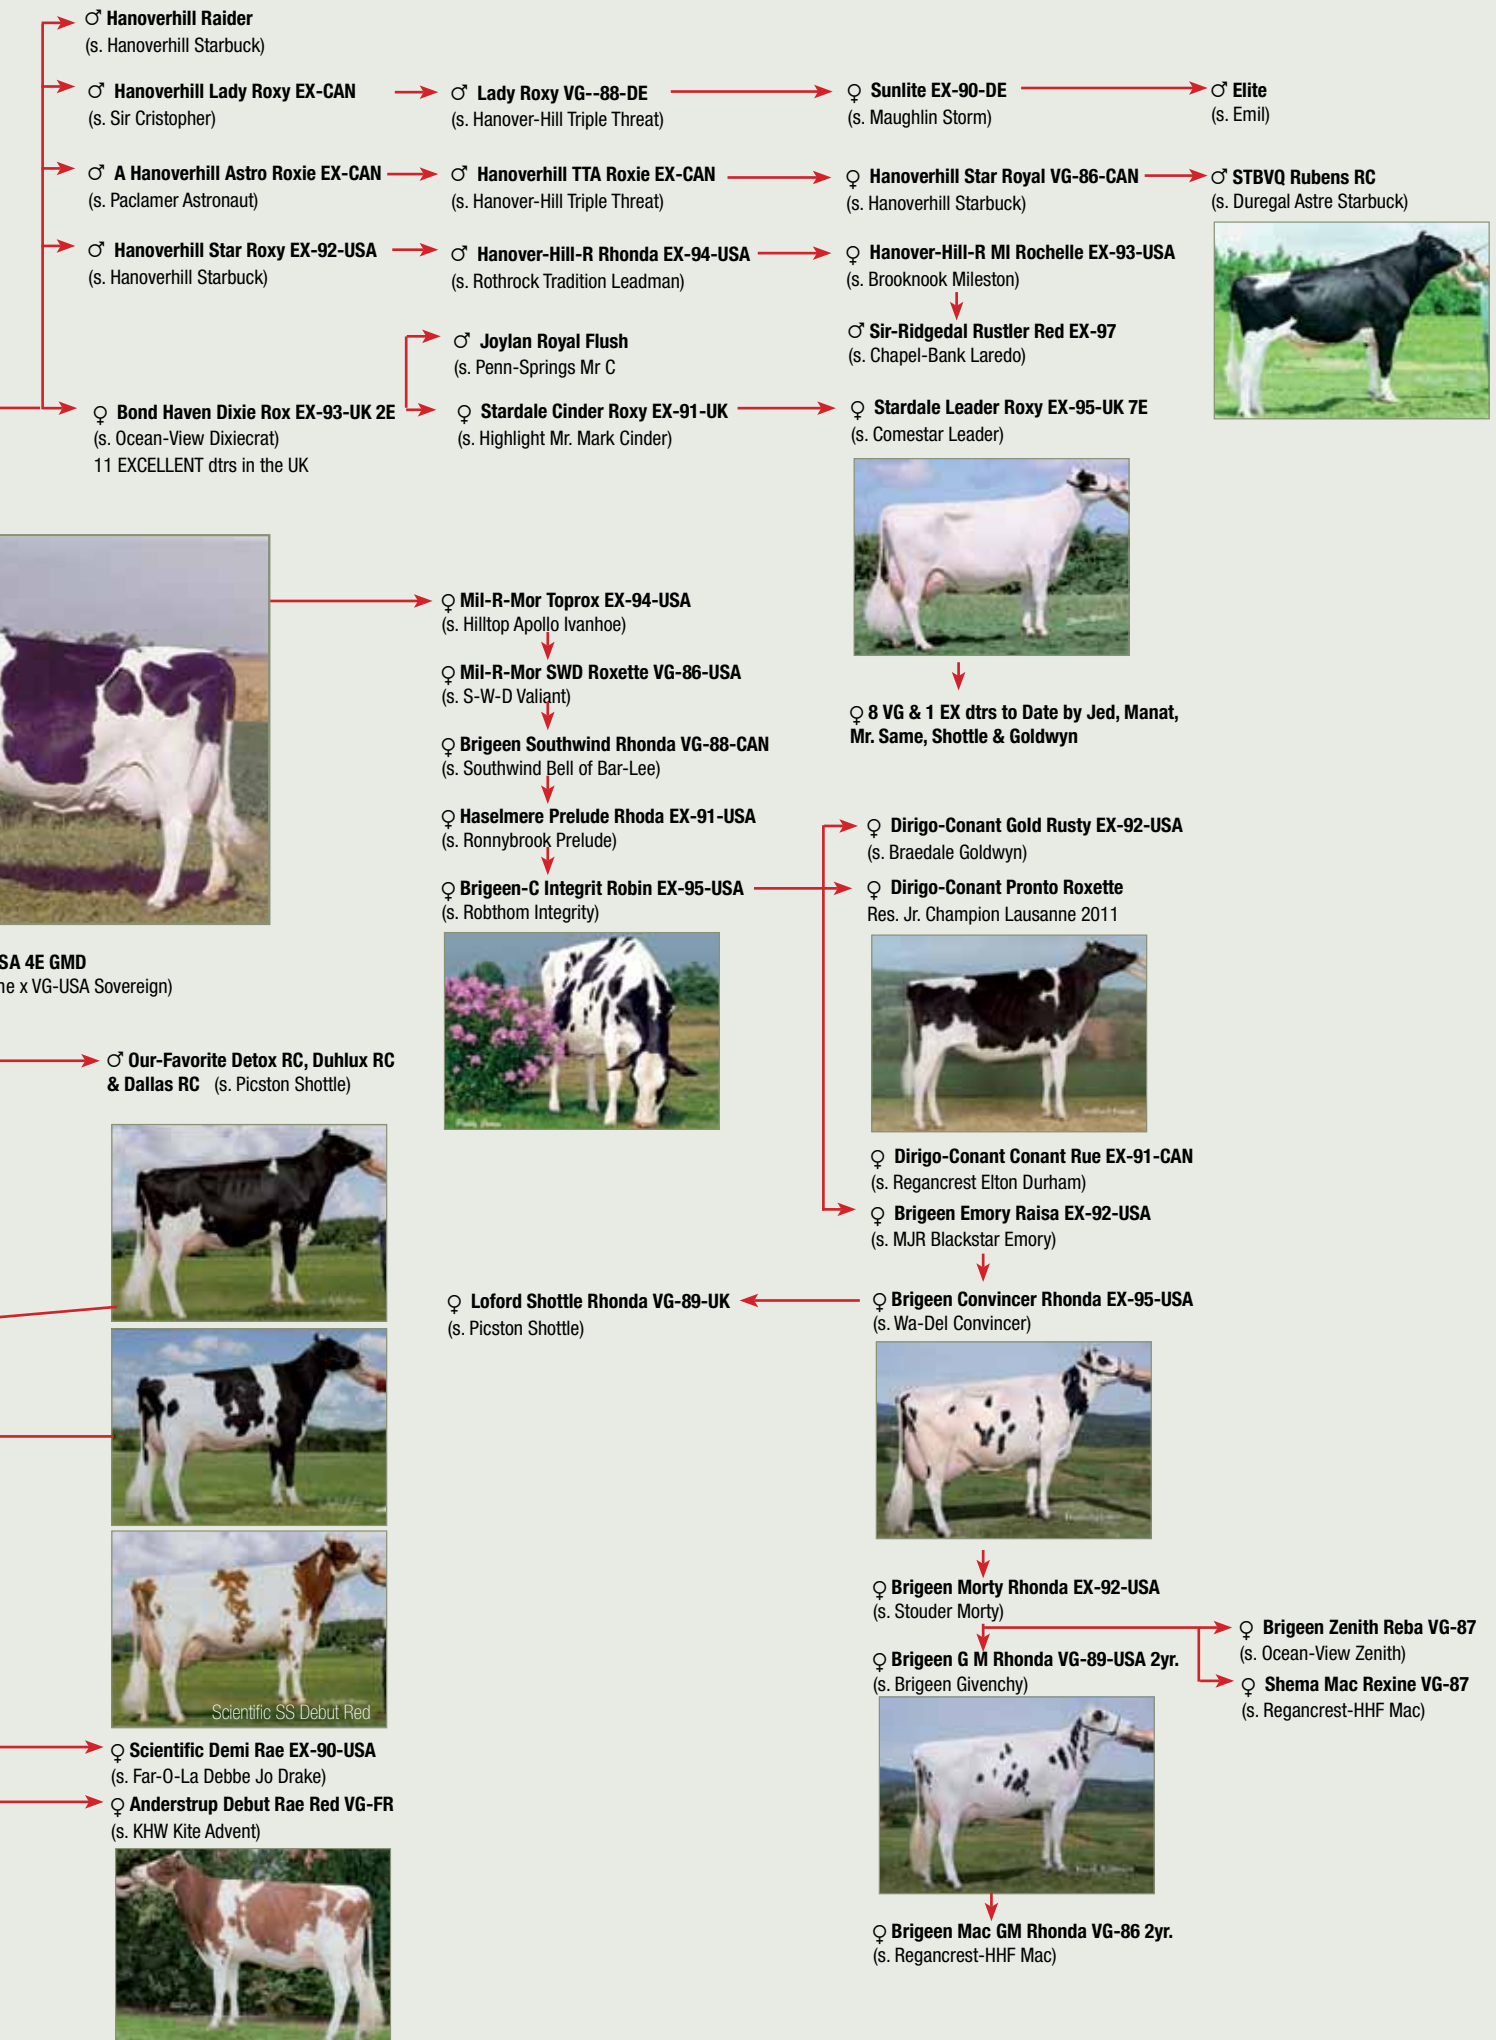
♂ Hanoverhill Raider
(s. Hanoverhill Starbuck)

♂ Hanoverhill Lady Roxy EX-CAN
(s. Sir Cristopher)

♂ Lady Roxy VG--88-DE
(s. Hanover-Hill Triple Threat)

♀ Sunlite EX-90-DE
(s. Maughlin Storm)

♂ Elite
(s. Emil)

♂ A Hanoverhill Astro Roxie EX-CAN
(s. Paclamer Astronaut)

♂ Hanoverhill TTA Roxie EX-CAN
(s. Hanover-Hill Triple Threat)

♀ Hanoverhill Star Royal VG-86-CAN
(s. Hanoverhill Starbuck)

♂ STBVQ Rubens RC
(s. Duregal Astre Starbuck)

♂ Hanoverhill Star Roxy EX-92-USA
(s. Hanoverhill Starbuck)

♂ Hanover-Hill-R Rhonda EX-94-USA
(s. Rothrock Tradition Leadman)

♀ Hanover-Hill-R MI Rochelle EX-93-USA
(s. Brooknook Mileston)

♂ Sir-Ridgedal Rustler Red EX-97
(s. Chapel-Bank Laredo)

♂ Joylan Royal Flush
(s. Penn-Springs Mr C

♀ Bond Haven Dixie Rox EX-93-UK 2E
(s. Ocean-View Dixiecrat)
11 EXCELLENT dtrs in the UK

♀ Stardale Cinder Roxy EX-91-UK
(s. Highlight Mr. Mark Cinder)

♀ Stardale Leader Roxy EX-95-UK 7E
(s. Comestar Leader)

♀ 8 VG & 1 EX dtrs to Date by Jed, Manat, Mr. Same, Shottle & Goldwyn

♀ Mil-R-Mor Toprox EX-94-USA
(s. Hilltop Apollo Ivanhoe)

♀ Mil-R-Mor SWD Roxette VG-86-USA
(s. S-W-D Valiant)

♀ Brigeen Southwind Rhonda VG-88-CAN
(s. Southwind Bell of Bar-Lee)

♀ Haselmere Prelude Rhoda EX-91-USA
(s. Ronnybrook Prelude)

♀ Brigeen-C Integrit Robin EX-95-USA
(s. Robthom Integrity)

♀ Dirigo-Conant Gold Rusty EX-92-USA
(s. Braedale Goldwyn)

♀ Dirigo-Conant Pronto Roxette
Res. Jr. Champion Lausanne 2011

SA 4E GMD
ne x VG-USA Sovereign)

♂ Our-Favorite Detox RC, Duhlux RC & Dallas RC (s. Picston Shottle)

♀ Dirigo-Conant Conant Rue EX-91-CAN
(s. Regancrest Elton Durham)

♀ Brigeen Emory Raisa EX-92-USA
(s. MJR Blackstar Emory)

♀ Loford Shottle Rhonda VG-89-UK
(s. Picston Shottle)

♀ Brigeen Convincer Rhonda EX-95-USA
(s. Wa-Del Convincer)

Scientific SS Debut Red

♀ Brigeen Morty Rhonda EX-92-USA
(s. Stouder Morty)

♀ Brigeen Zenith Reba VG-87
(s. Ocean-View Zenith)

♀ Brigeen G M Rhonda VG-89-USA 2yr.
(s. Brigeen Givenchy)

♀ Shema Mac Rexine VG-87
(s. Regancrest-HHF Mac)

♀ Scientific Demi Rae EX-90-USA
(s. Far-O-La Debbe Jo Drake)

♀ Anderstrup Debut Rae Red VG-FR
(s. KHW Kite Advent)

♀ Brigeen Mac GM Rhonda VG-86 2yr.
(s. Regancrest-HHF Mac)